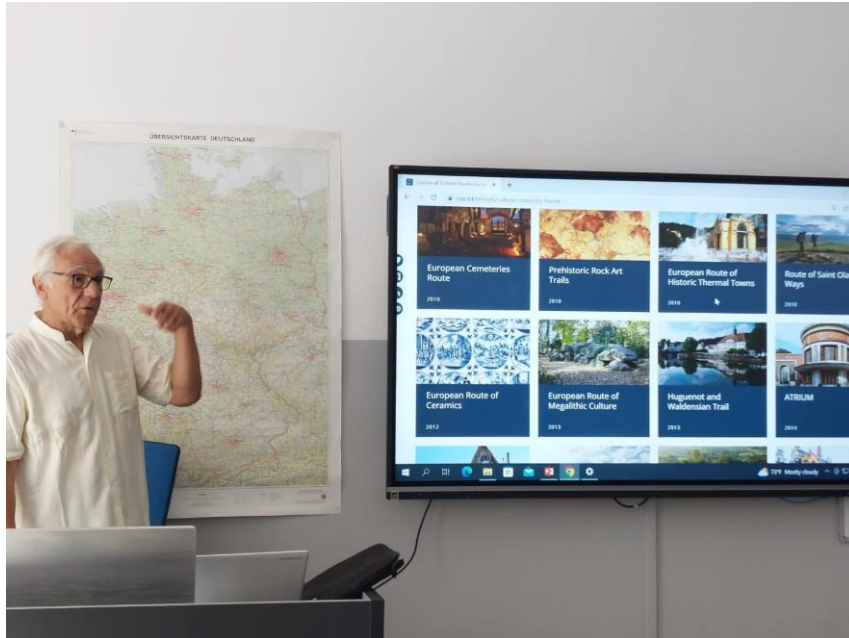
ÜBERSICHTSKARTE DEUTSCHLAND

Cultural Routes by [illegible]

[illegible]

European Cemeteries Route
2010

Prehistoric Rock Art Trails
2010

European Route of Historic Thermal Towns
2010

Route of Saint Olav Ways
2010

European Route of Ceramics
2012

European Route of Megalithic Culture
2013

Huguenot and Waldensian Trail
2013

ATRIUM
2014

72°F Mostly cloudy